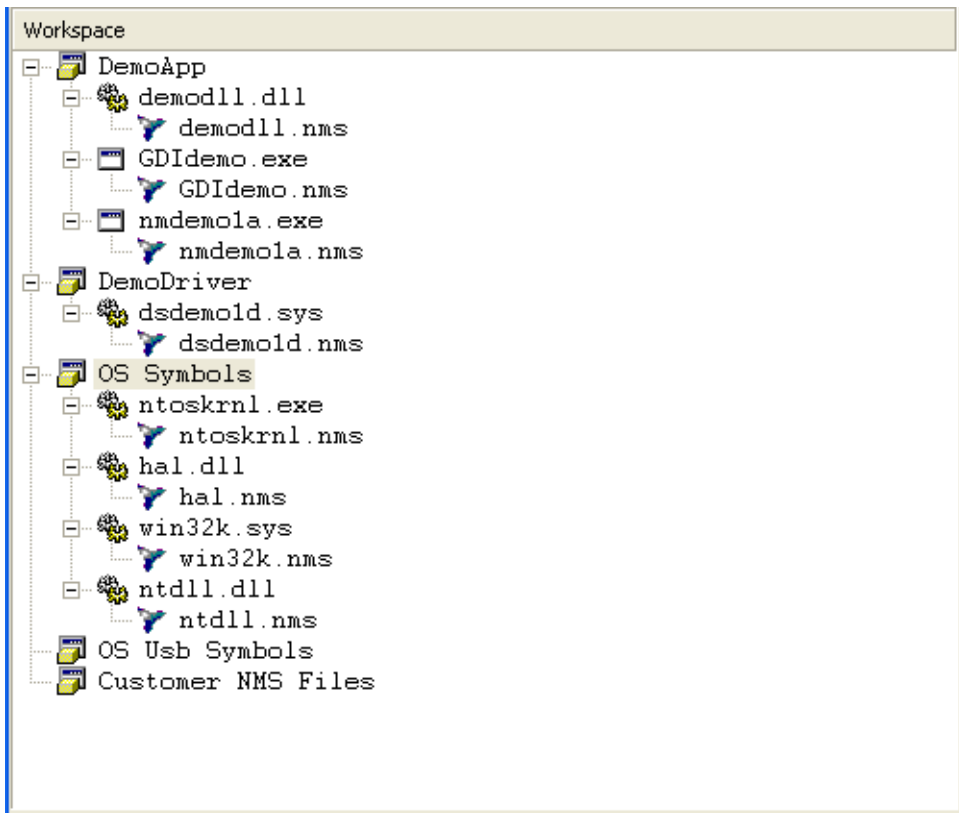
Workspace

DemoApp
demodll.dll
demodll.nms
GDIdemo.exe
GDIdemo.nms
nmdemo1a.exe
nmdemo1a.nms
DemoDriver
dsdemo1d.sys
dsdemo1d.nms
OS Symbols
ntoskrnl.exe
ntoskrnl.nms
hal.dll
hal.nms
win32k.sys
win32k.nms
ntdll.dll
ntdll.nms
OS Usb Symbols
Customer NMS Files